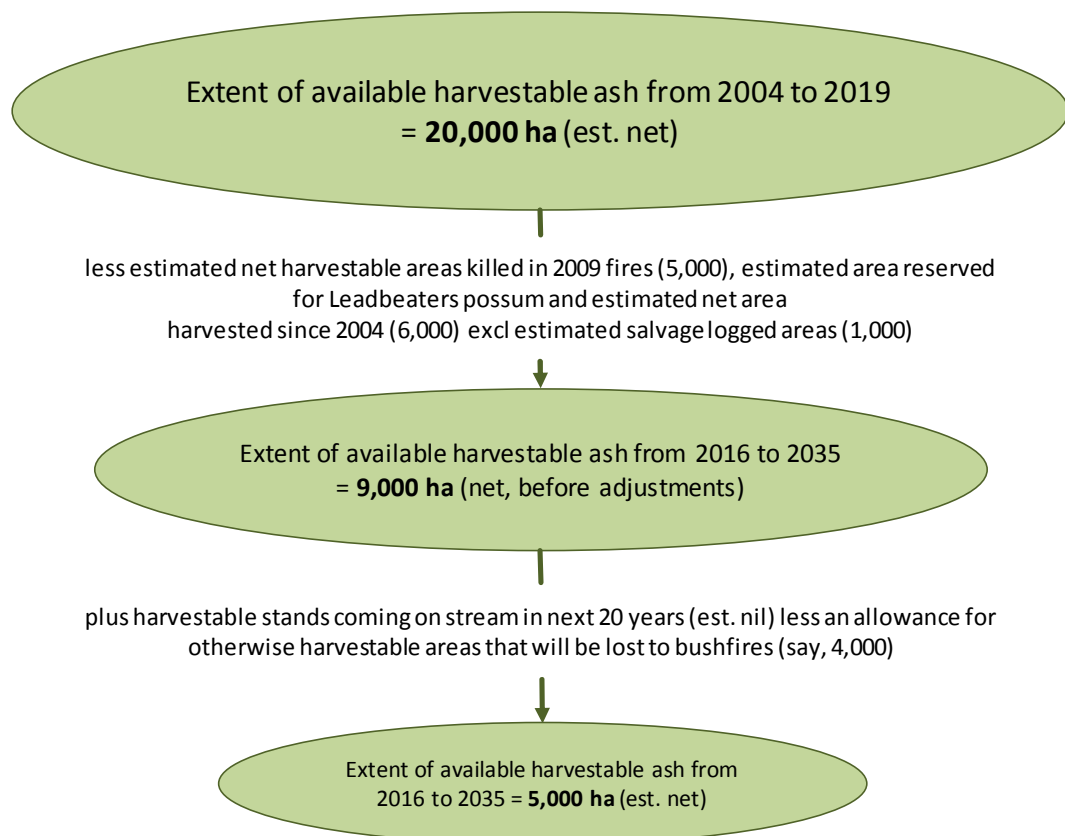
Extent of available harvestable ash from 2004 to 2019
= **20,000 ha** (est. net)

less estimated net harvestable areas killed in 2009 fires (5,000), estimated area reserved for Leadbeaters possum and estimated net area harvested since 2004 (6,000) excl estimated salvage logged areas (1,000)

Extent of available harvestable ash from 2016 to 2035
= **9,000 ha** (net, before adjustments)

plus harvestable stands coming on stream in next 20 years (est. nil) less an allowance for otherwise harvestable areas that will be lost to bushfires (say, 4,000)

Extent of available harvestable ash from 2016 to 2035 = **5,000 ha** (est. net)